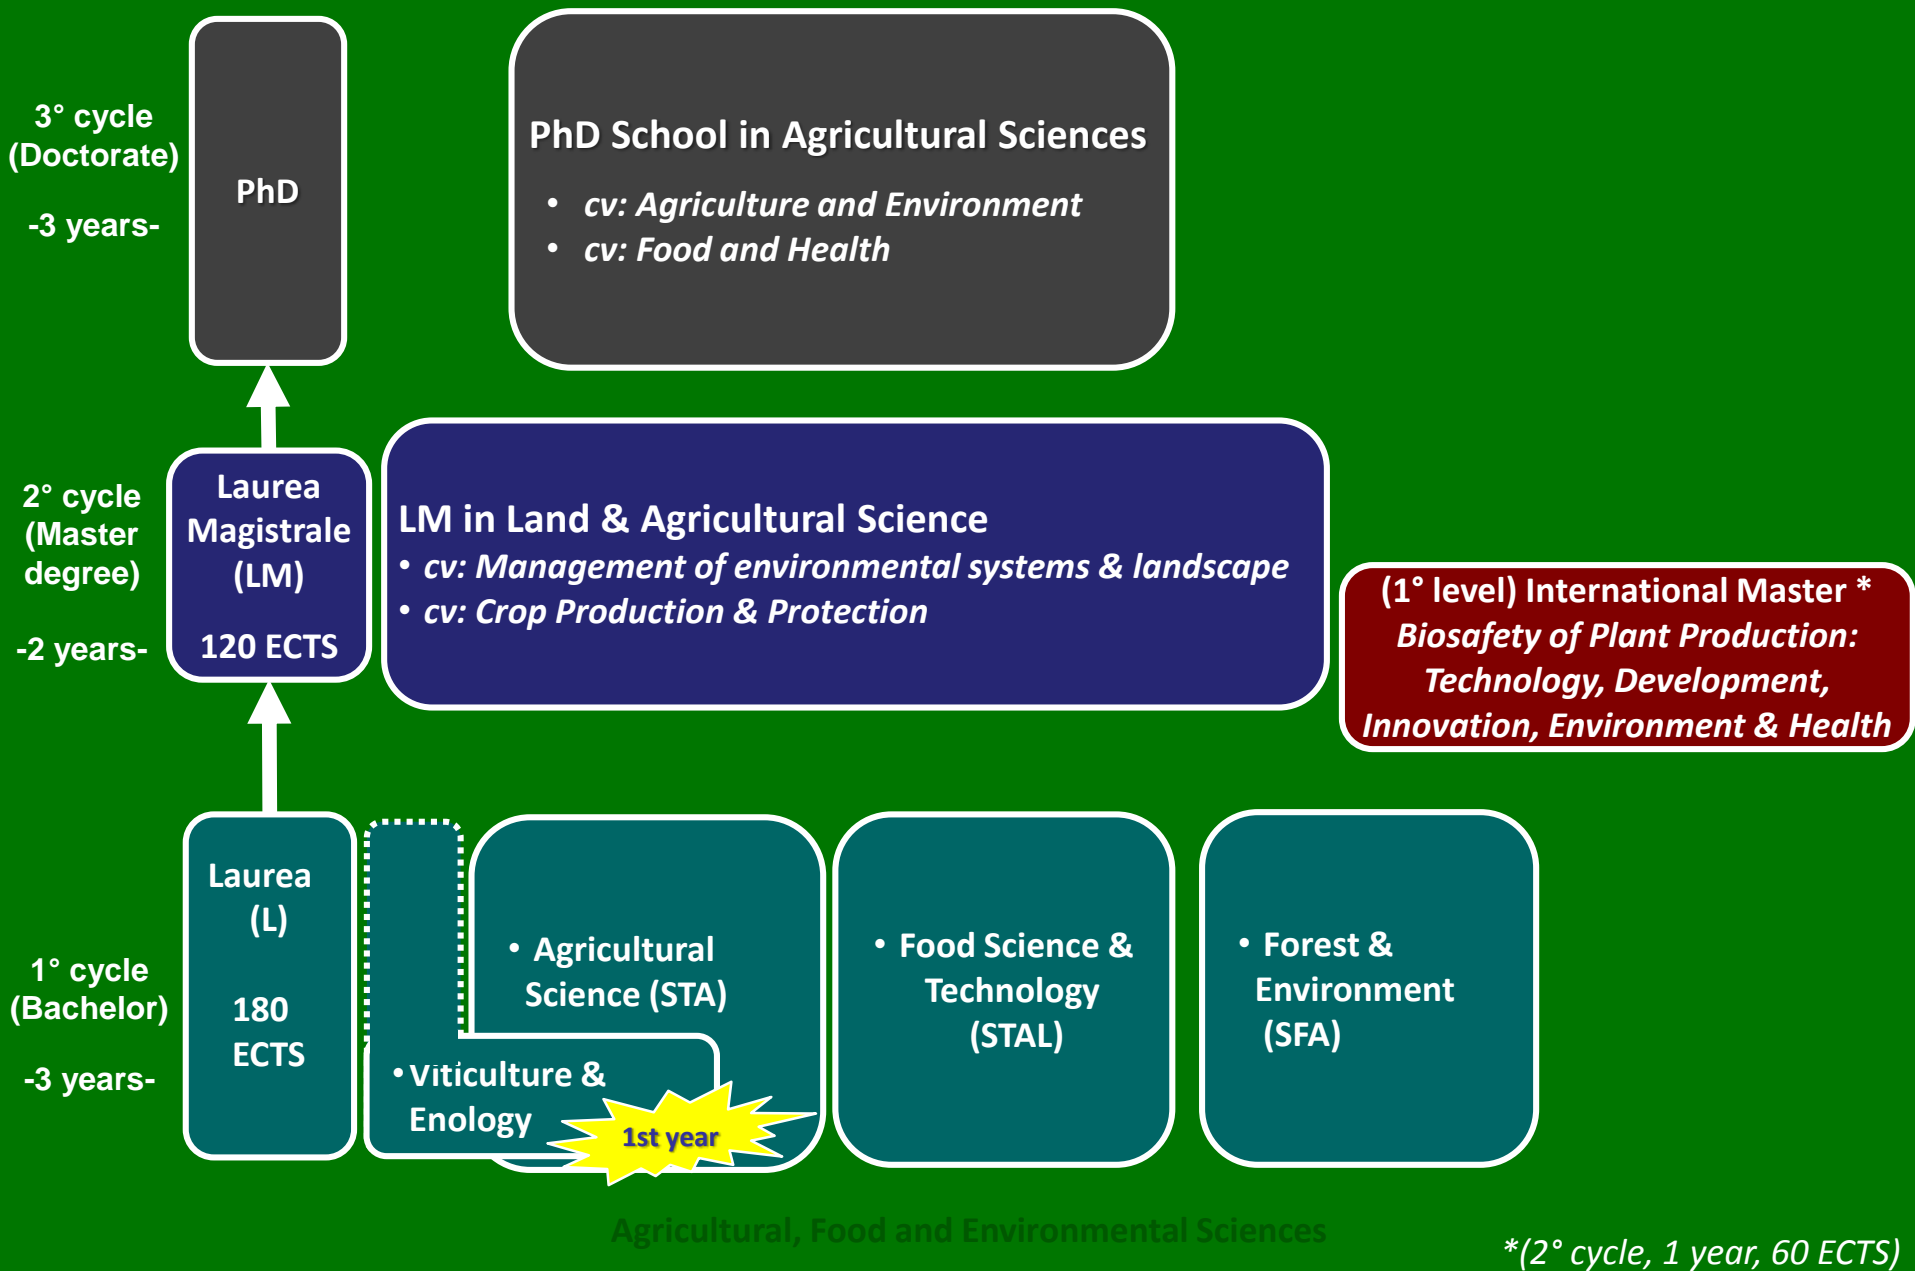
3° cycle (Doctorate)

-3 years-

PhD

PhD School in Agricultural Sciences

- cv: Agriculture and Environment
- cv: Food and Health

2° cycle (Master degree)

-2 years-

Laurea Magistrale (LM)

120 ECTS

LM in Land & Agricultural Science

- cv: Management of environmental systems & landscape
- cv: Crop Production & Protection

(1° level) International Master *
Biosafety of Plant Production: Technology, Development, Innovation, Environment & Health

1° cycle (Bachelor)

-3 years-

Laurea (L)

180 ECTS

- Agricultural Science (STA)

- Viticulture & Enology

1st year

- Food Science & Technology (STAL)

- Forest & Environment (SFA)

Agricultural, Food and Environmental Sciences

*(2° cycle, 1 year, 60 ECTS)